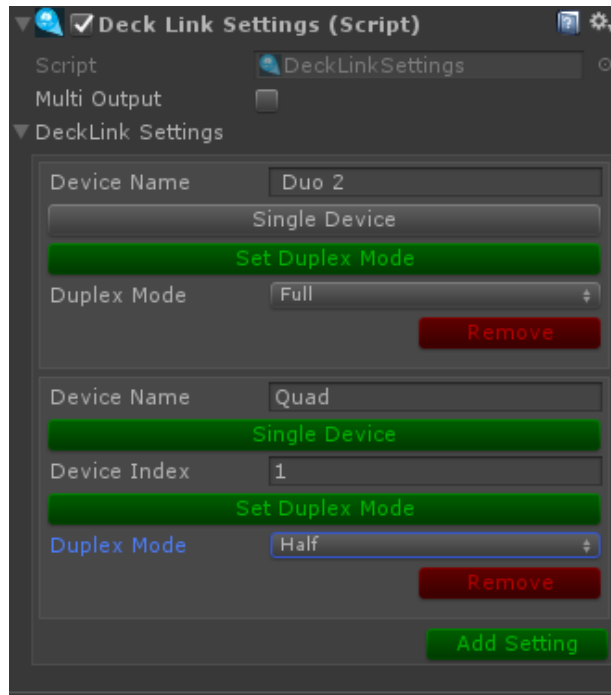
Deck Link Settings (Script)

Script DeckLinkSettings

Multi Output

DeckLink Settings

Device Name Duo 2

Single Device

Set Duplex Mode

Duplex Mode Full

Remove

Device Name Quad

Single Device

Device Index 1

Set Duplex Mode

Duplex Mode Half

Remove

Add Setting